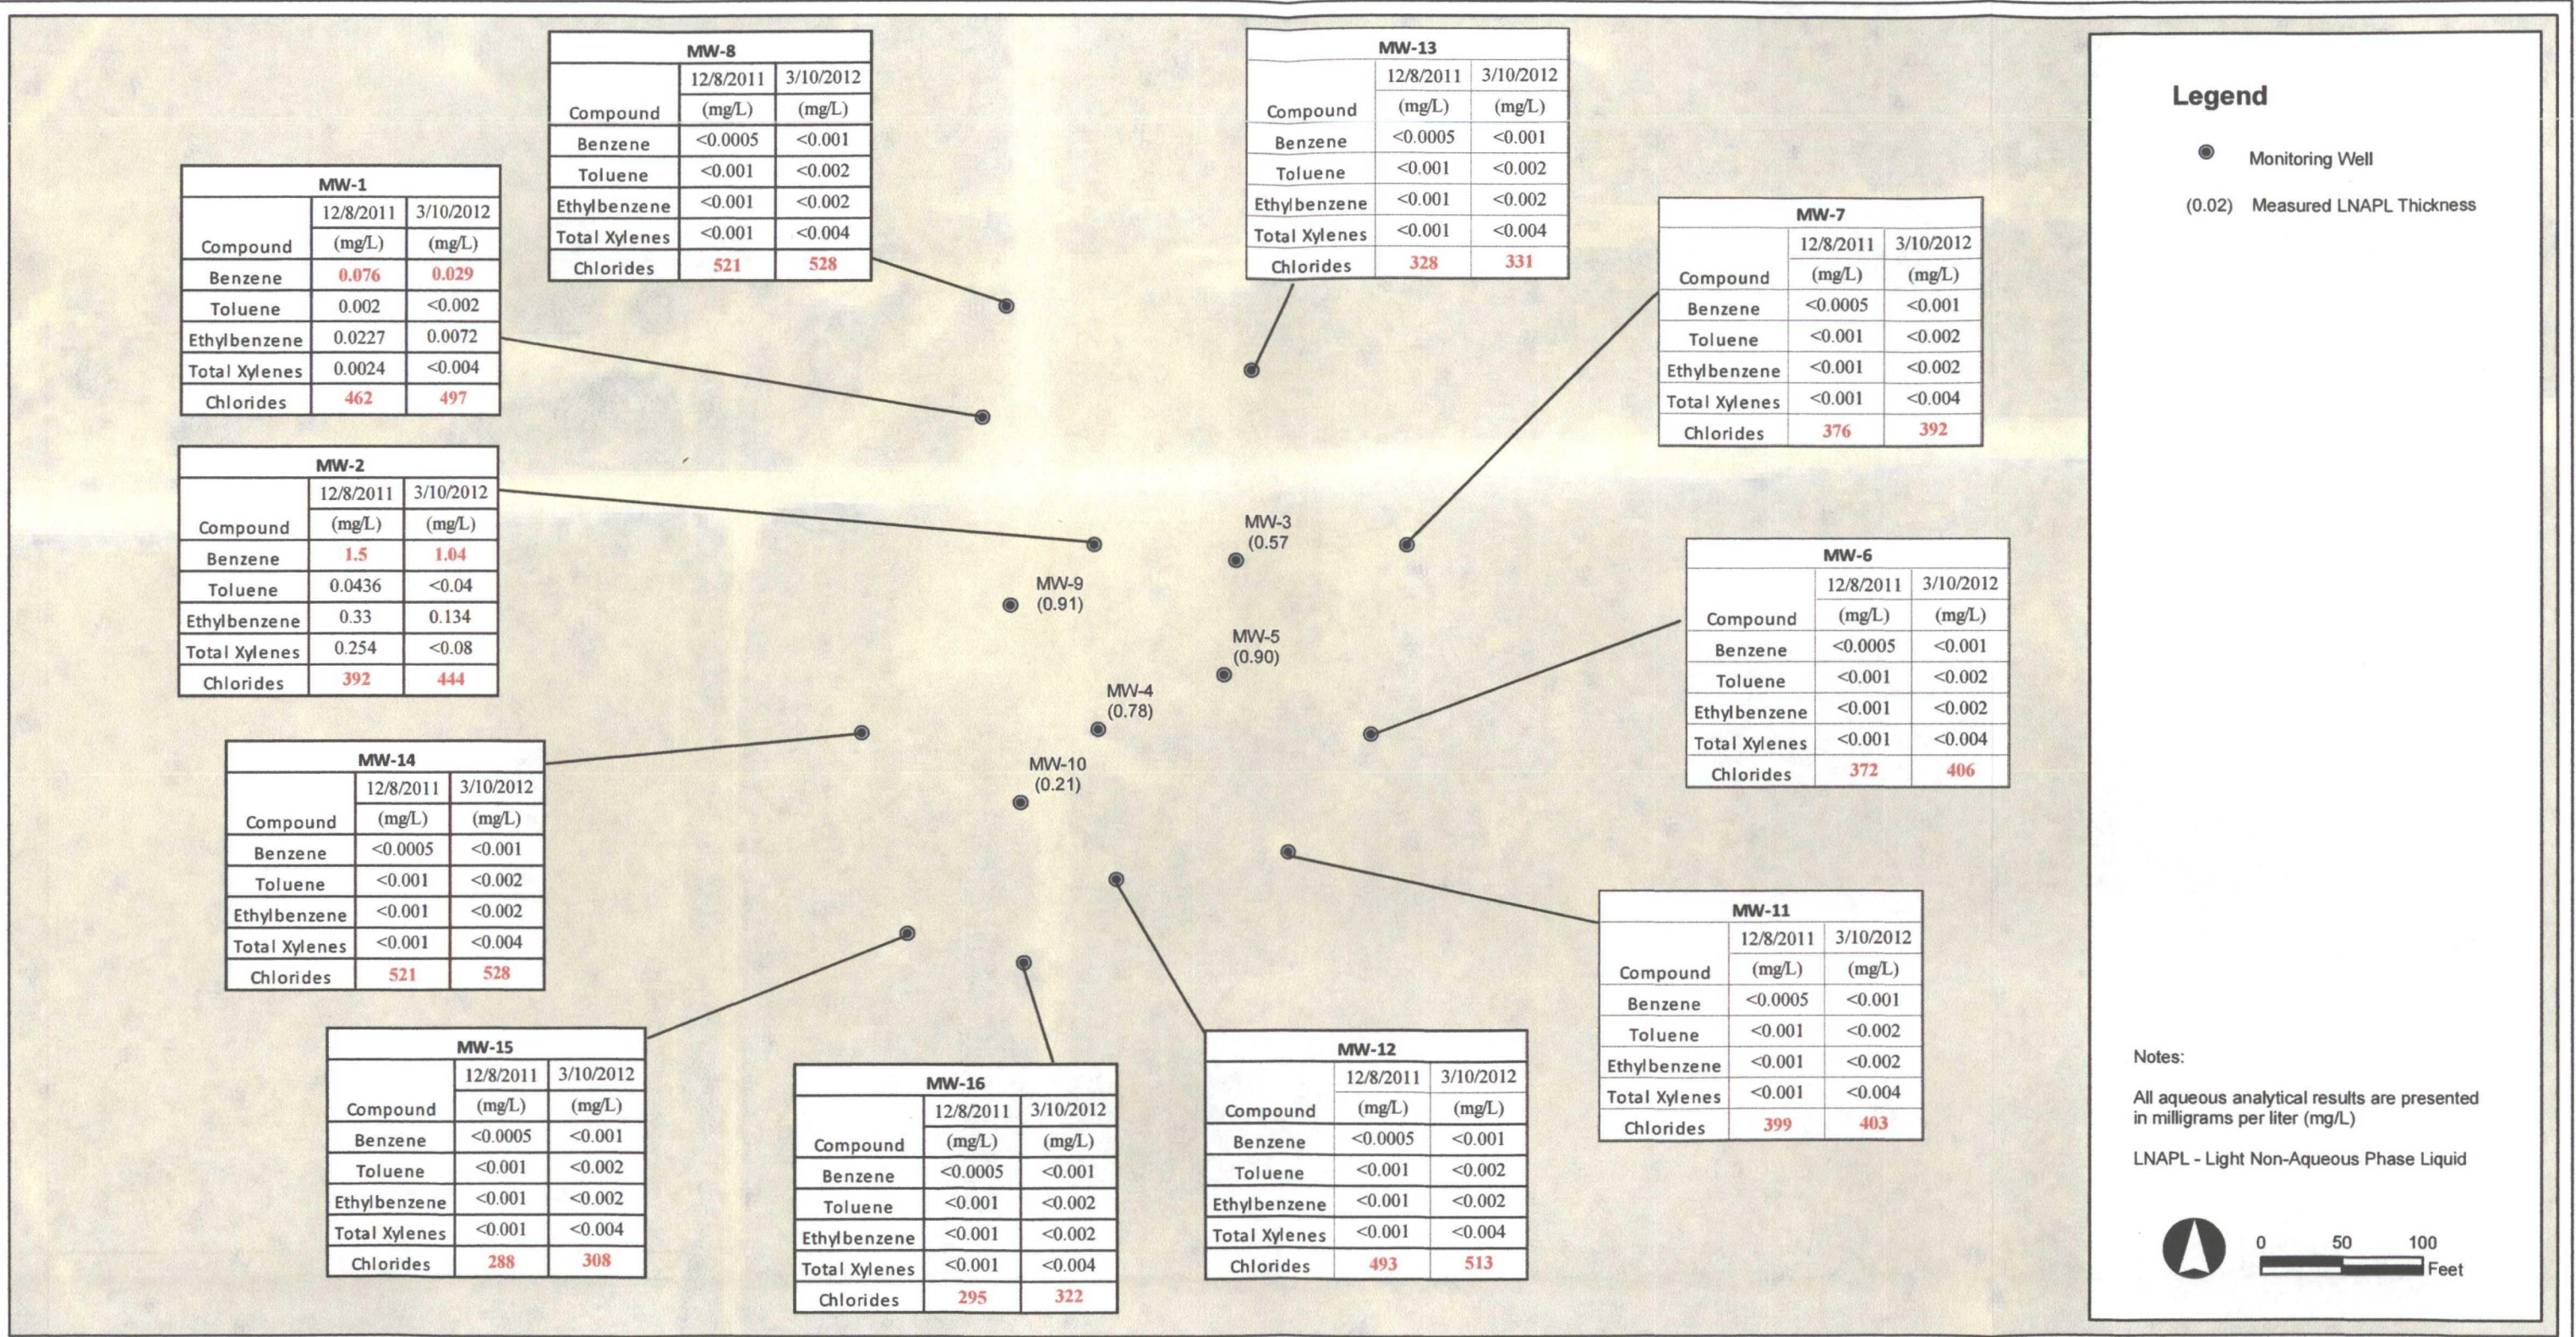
MW-8

| Compound | 12/8/2011 (mg/L) | 3/10/2012 (mg/L) |
|---|---|---|
| Benzene | <0.0005 | <0.001 |
| Toluene | <0.001 | <0.002 |
| Ethylbenzene | <0.001 | <0.002 |
| Total Xylenes | <0.001 | <0.004 |
| Chlorides | 521 | 528 |

MW-13

| Compound | 12/8/2011 (mg/L) | 3/10/2012 (mg/L) |
|---|---|---|
| Benzene | <0.0005 | <0.001 |
| Toluene | <0.001 | <0.002 |
| Ethylbenzene | <0.001 | <0.002 |
| Total Xylenes | <0.001 | <0.004 |
| Chlorides | 328 | 331 |

Legend

Monitoring Well

(0.02) Measured LNAPL Thickness

MW-1

| Compound | 12/8/2011 (mg/L) | 3/10/2012 (mg/L) |
|---|---|---|
| Benzene | 0.076 | 0.029 |
| Toluene | 0.002 | <0.002 |
| Ethylbenzene | 0.0227 | 0.0072 |
| Total Xylenes | 0.0024 | <0.004 |
| Chlorides | 462 | 497 |

MW-7

| Compound | 12/8/2011 (mg/L) | 3/10/2012 (mg/L) |
|---|---|---|
| Benzene | <0.0005 | <0.001 |
| Toluene | <0.001 | <0.002 |
| Ethylbenzene | <0.001 | <0.002 |
| Total Xylenes | <0.001 | <0.004 |
| Chlorides | 376 | 392 |

MW-2

| Compound | 12/8/2011 (mg/L) | 3/10/2012 (mg/L) |
|---|---|---|
| Benzene | 1.5 | 1.04 |
| Toluene | 0.0436 | <0.04 |
| Ethylbenzene | 0.33 | 0.134 |
| Total Xylenes | 0.254 | <0.08 |
| Chlorides | 392 | 444 |

MW-3
(0.57

MW-9
(0.91)

MW-5
(0.90)

MW-4
(0.78)

MW-10
(0.21)

MW-6

| Compound | 12/8/2011 (mg/L) | 3/10/2012 (mg/L) |
|---|---|---|
| Benzene | <0.0005 | <0.001 |
| Toluene | <0.001 | <0.002 |
| Ethylbenzene | <0.001 | <0.002 |
| Total Xylenes | <0.001 | <0.004 |
| Chlorides | 372 | 406 |

MW-14

| Compound | 12/8/2011 (mg/L) | 3/10/2012 (mg/L) |
|---|---|---|
| Benzene | <0.0005 | <0.001 |
| Toluene | <0.001 | <0.002 |
| Ethylbenzene | <0.001 | <0.002 |
| Total Xylenes | <0.001 | <0.004 |
| Chlorides | 521 | 528 |

MW-11

| Compound | 12/8/2011 (mg/L) | 3/10/2012 (mg/L) |
|---|---|---|
| Benzene | <0.0005 | <0.001 |
| Toluene | <0.001 | <0.002 |
| Ethylbenzene | <0.001 | <0.002 |
| Total Xylenes | <0.001 | <0.004 |
| Chlorides | 399 | 403 |

MW-15

| Compound | 12/8/2011 (mg/L) | 3/10/2012 (mg/L) |
|---|---|---|
| Benzene | <0.0005 | <0.001 |
| Toluene | <0.001 | <0.002 |
| Ethylbenzene | <0.001 | <0.002 |
| Total Xylenes | <0.001 | <0.004 |
| Chlorides | 288 | 308 |

MW-16

| Compound | 12/8/2011 (mg/L) | 3/10/2012 (mg/L) |
|---|---|---|
| Benzene | <0.0005 | <0.001 |
| Toluene | <0.001 | <0.002 |
| Ethylbenzene | <0.001 | <0.002 |
| Total Xylenes | <0.001 | <0.004 |
| Chlorides | 295 | 322 |

MW-12

| Compound | 12/8/2011 (mg/L) | 3/10/2012 (mg/L) |
|---|---|---|
| Benzene | <0.0005 | <0.001 |
| Toluene | <0.001 | <0.002 |
| Ethylbenzene | <0.001 | <0.002 |
| Total Xylenes | <0.001 | <0.004 |
| Chlorides | 493 | 513 |

Notes:

All aqueous analytical results are presented in milligrams per liter (mg/L)

LNAPL - Light Non-Aqueous Phase Liquid

0 50 100 Feet